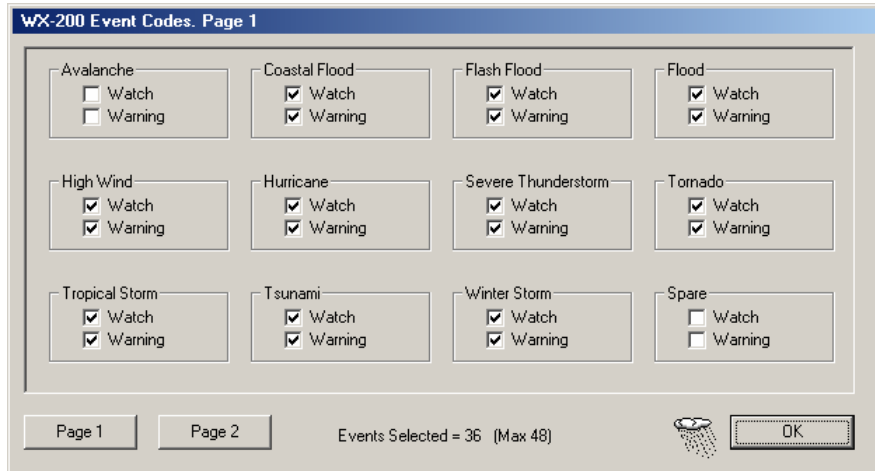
WX-200 Event Codes. Page 1

Avalanche
Watch
Warning

Coastal Flood
Watch
Warning

Flash Flood
Watch
Warning

Flood
Watch
Warning

High Wind
Watch
Warning

Hurricane
Watch
Warning

Severe Thunderstorm
Watch
Warning

Tornado
Watch
Warning

Tropical Storm
Watch
Warning

Tsunami
Watch
Warning

Winter Storm
Watch
Warning

Spare
Watch
Warning

Page 1
Page 2
Events Selected = 36 (Max 48)
OK